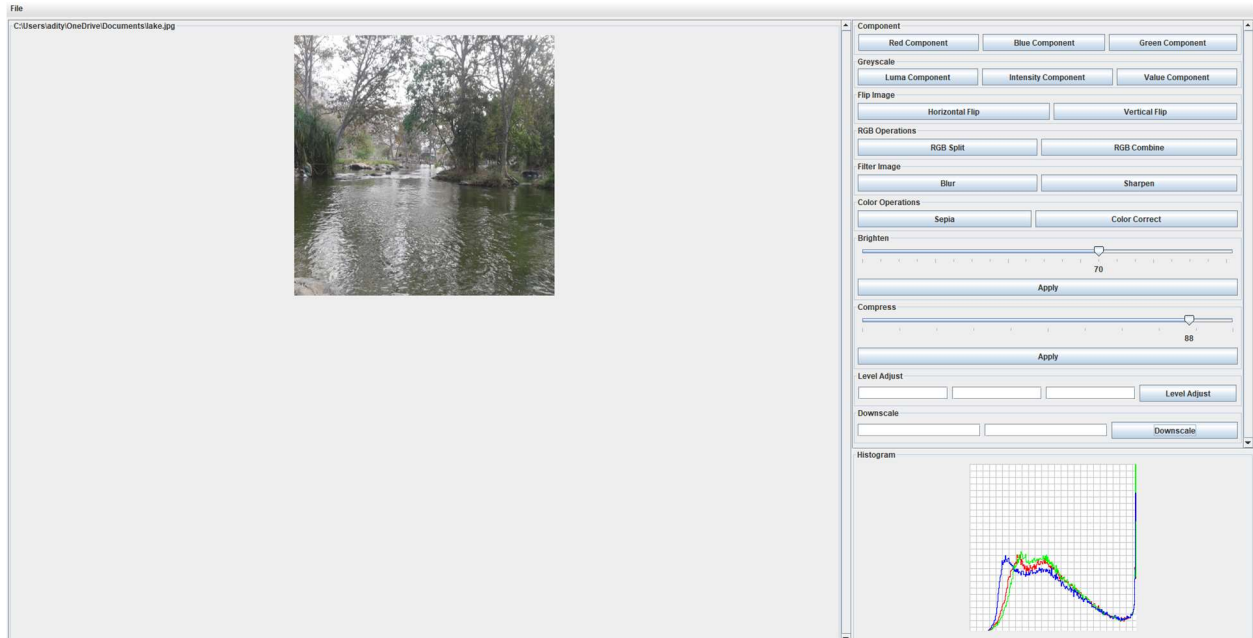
File

C:\Users\adity\OneDrive\Documents\lake.jpg

Component
Red Component
Blue Component
Green Component

Greyscale
Luma Component
Intensity Component
Value Component

Flip Image
Horizontal Flip
Vertical Flip

RGB Operations
RGB Split
RGB Combine

Filter Image
Blur
Sharpen

Color Operations
Sepia
Color Correct

Brighten
70
Apply

Compress
88
Apply

Level Adjust
Level Adjust

Downscale
Downscale

Histogram